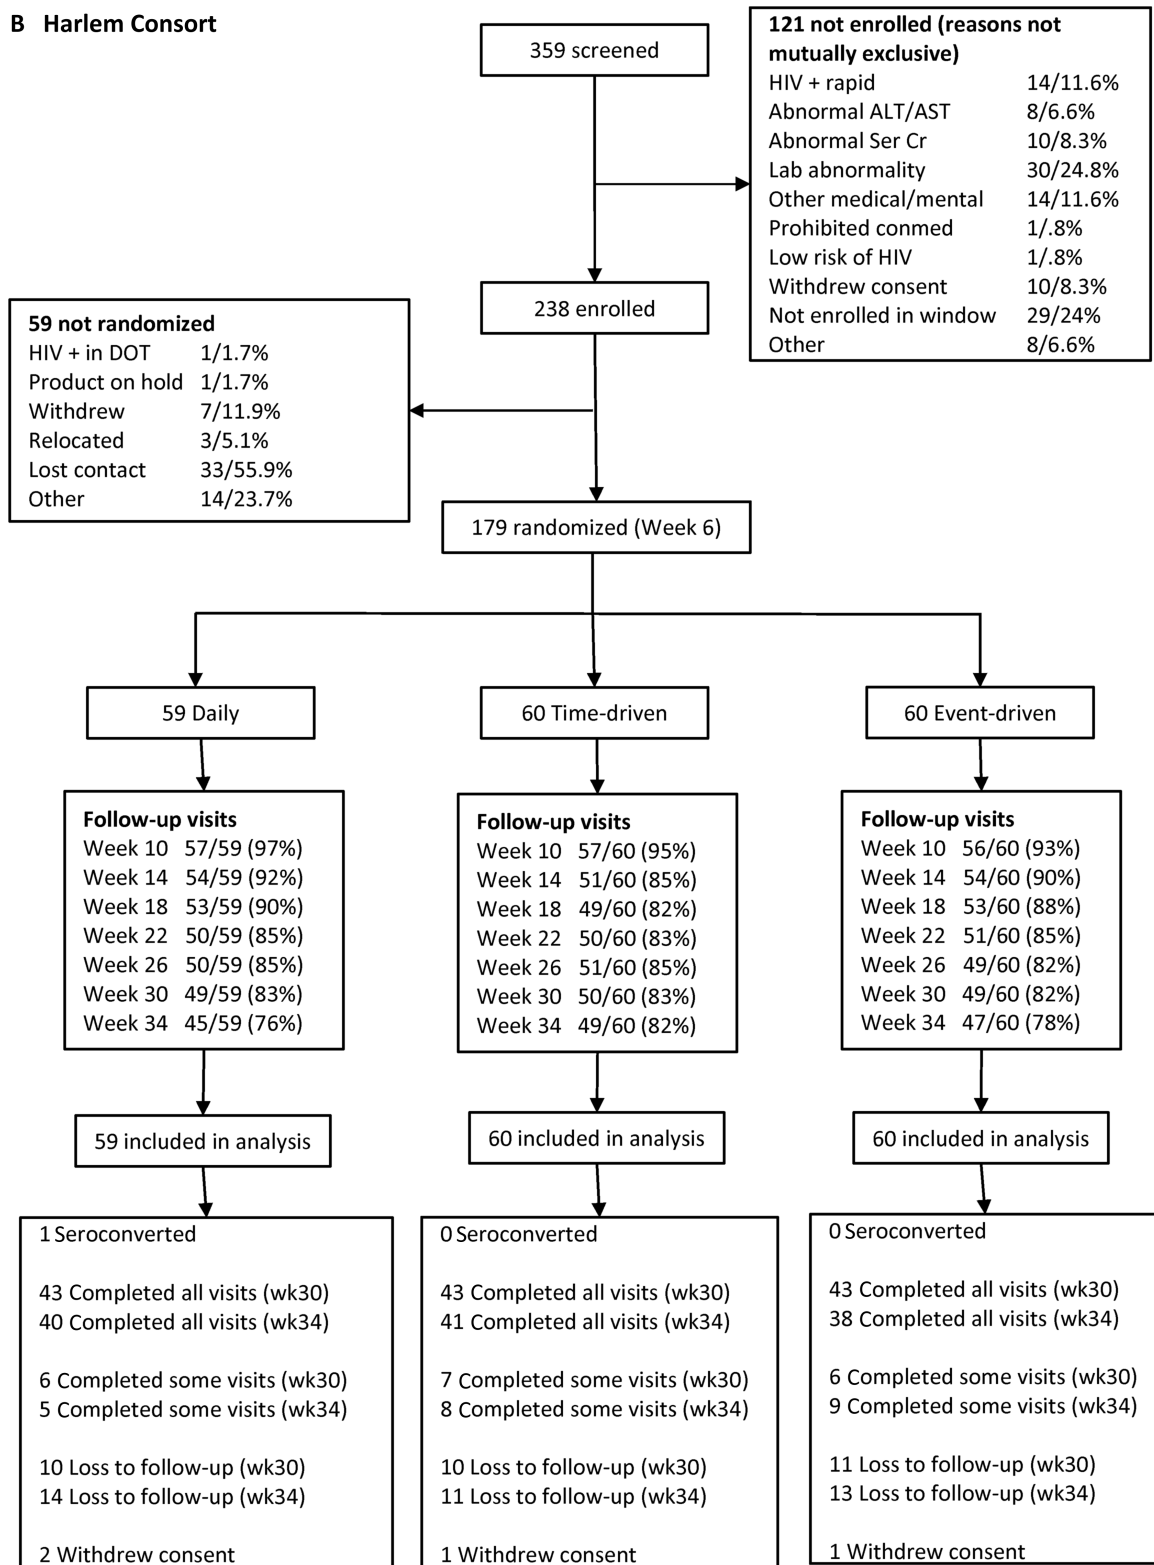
B Harlem Consort

359 screened

121 not enrolled (reasons not mutually exclusive)
HIV + rapid 14/11.6%
Abnormal ALT/AST 8/6.6%
Abnormal Ser Cr 10/8.3%
Lab abnormality 30/24.8%
Other medical/mental 14/11.6%
Prohibited conmed 1/.8%
Low risk of HIV 1/.8%
Withdrew consent 10/8.3%
Not enrolled in window 29/24%
Other 8/6.6%

238 enrolled

59 not randomized
HIV + in DOT 1/1.7%
Product on hold 1/1.7%
Withdrew 7/11.9%
Relocated 3/5.1%
Lost contact 33/55.9%
Other 14/23.7%

179 randomized (Week 6)

59 Daily

Follow-up visits
Week 10 57/59 (97%)
Week 14 54/59 (92%)
Week 18 53/59 (90%)
Week 22 50/59 (85%)
Week 26 50/59 (85%)
Week 30 49/59 (83%)
Week 34 45/59 (76%)

59 included in analysis

1 Seroconverted

43 Completed all visits (wk30)
40 Completed all visits (wk34)

6 Completed some visits (wk30)
5 Completed some visits (wk34)

10 Loss to follow-up (wk30)
14 Loss to follow-up (wk34)

2 Withdrew consent

60 Time-driven

Follow-up visits
Week 10 57/60 (95%)
Week 14 51/60 (85%)
Week 18 49/60 (82%)
Week 22 50/60 (83%)
Week 26 51/60 (85%)
Week 30 50/60 (83%)
Week 34 49/60 (82%)

60 included in analysis

0 Seroconverted

43 Completed all visits (wk30)
41 Completed all visits (wk34)

7 Completed some visits (wk30)
8 Completed some visits (wk34)

10 Loss to follow-up (wk30)
11 Loss to follow-up (wk34)

1 Withdrew consent

60 Event-driven

Follow-up visits
Week 10 56/60 (93%)
Week 14 54/60 (90%)
Week 18 53/60 (88%)
Week 22 51/60 (85%)
Week 26 49/60 (82%)
Week 30 49/60 (82%)
Week 34 47/60 (78%)

60 included in analysis

0 Seroconverted

43 Completed all visits (wk30)
38 Completed all visits (wk34)

6 Completed some visits (wk30)
9 Completed some visits (wk34)

11 Loss to follow-up (wk30)
13 Loss to follow-up (wk34)

1 Withdrew consent